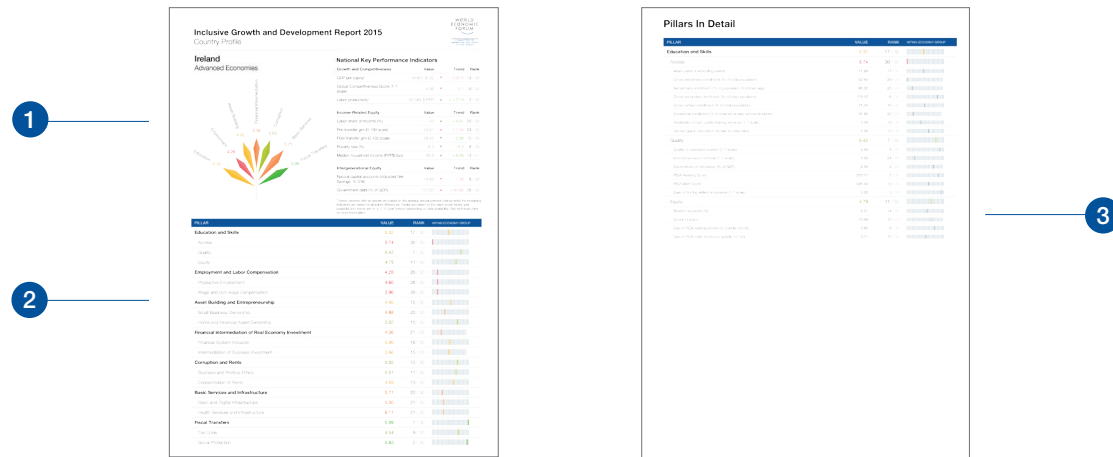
1

2

3

Inclusive Growth and Development Report 2015
Country Profile

WORLD ECONOMIC FORUM

Ireland
Advanced Economies

National Key Performance Indicators

Growth and Competitiveness

Income-Related Equity

Intergenerational Equity

| PILLAR | VALUE | RANK |
|---|---|---|
| Education and Skills | | |
| Access | | |
| Quality | | |
| Equity | | |
| Employment and Labor Compensation | | |
| Productive Employment | | |
| Wage and non-wage compensation | | |
| Asset Building and Entrepreneurship | | |
| Small Business Ownership | | |
| Home and financial Asset Ownership | | |
| Financial Intermediation of Real Economy Investment | | |
| Financial System Inclusion | | |
| Intermediation of Business Investment | | |
| Corruption and Rents | | |
| Business and Political Ethics | | |
| Concentration of Rents | | |
| Basic Services and Infrastructure | | |
| Basic and Digital Infrastructure | | |
| Health Services and Infrastructure | | |
| Fiscal Transfers | | |
| Tax Code | | |
| Social Protection | | |

Pillars In Detail

| PILLAR | VALUE | RANK |
|---|---|---|
| Education and Skills | | |
| Access | | |
| Quality | | |
| Equity | | |